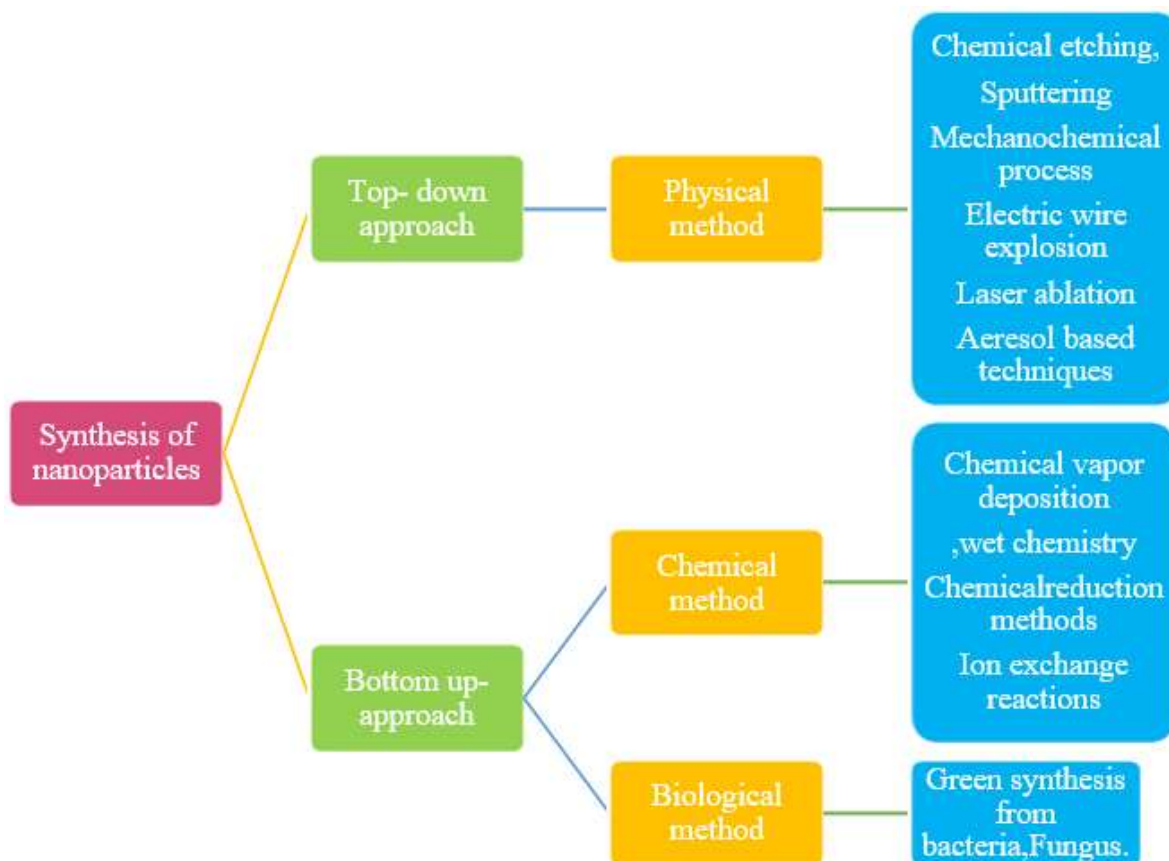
Synthesis of nanoparticles

Top- down approach

Physical method

Chemical etching, Sputtering Mechanochemical process Electric wire explosion Laser ablation Aeresol based techniques

Bottom up-approach

Chemical method

Chemical vapor deposition ,wet chemistry Chemicalreduction methods Ion exchange reactions

Biological method

Green synthesis from bacteria,Fungus.